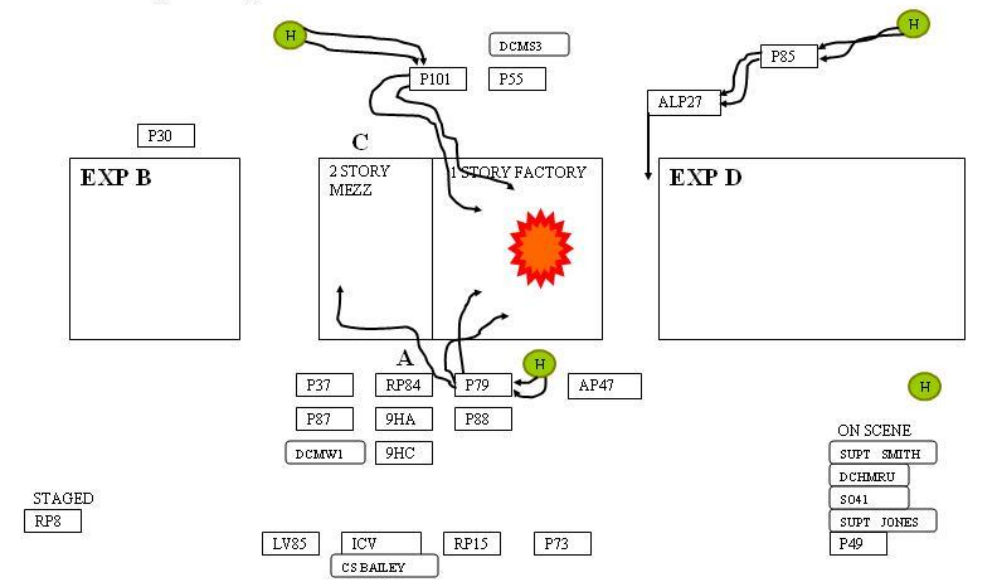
H

DCMS3

H

P85

P101

P55

ALP27

P30

C

EXP B

2 STORY MEZZ

1 STORY FACTORY

EXP D

A

H

P37

RP84

P79

AP47

H

P87

9HA

P88

DCMW1

9HC

ON SCENE

SUPT SMITH

DCHMRU

S041

SUPT JONES

P49

STAGED

RP8

LV85

ICV

RP15

P73

CS BAILEY